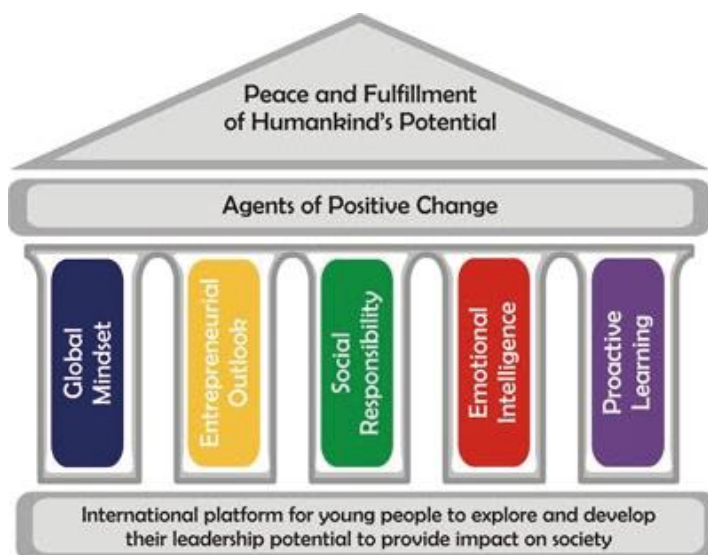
Peace and Fulfillment of Humankind's Potential

Agents of Positive Change

Global Mindset

Entrepreneurial Outlook

Social Responsibility

Emotional Intelligence

Proactive Learning

International platform for young people to explore and develop their leadership potential to provide impact on society